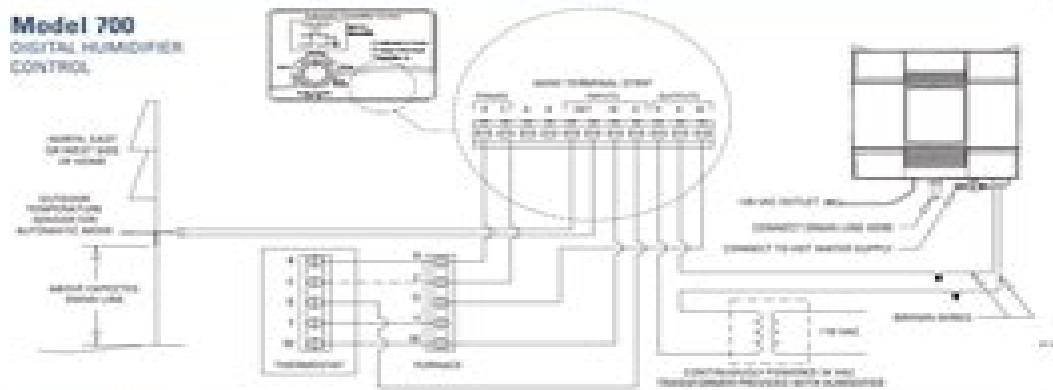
Model 700
DIGITAL HUMIDIFIER CONTROL

NORTH, EAST OR WEST SIDE OF HOME

OUTDOOR TEMPERATURE SENSOR FOR AUTOMATIC MODE

ABOVE EXPECTED SNOW LINE

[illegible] TERMINAL STRIP

120 VAC OUTLET

CONNECT DRAIN LINE HERE

CONNECT TO HOT WATER SUPPLY

THERMOSTAT

FURNACE

120 VAC

CONTINUOUSLY POWERED 24 VAC TRANSFORMER PROVIDED WITH HUMIDIFIER

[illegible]